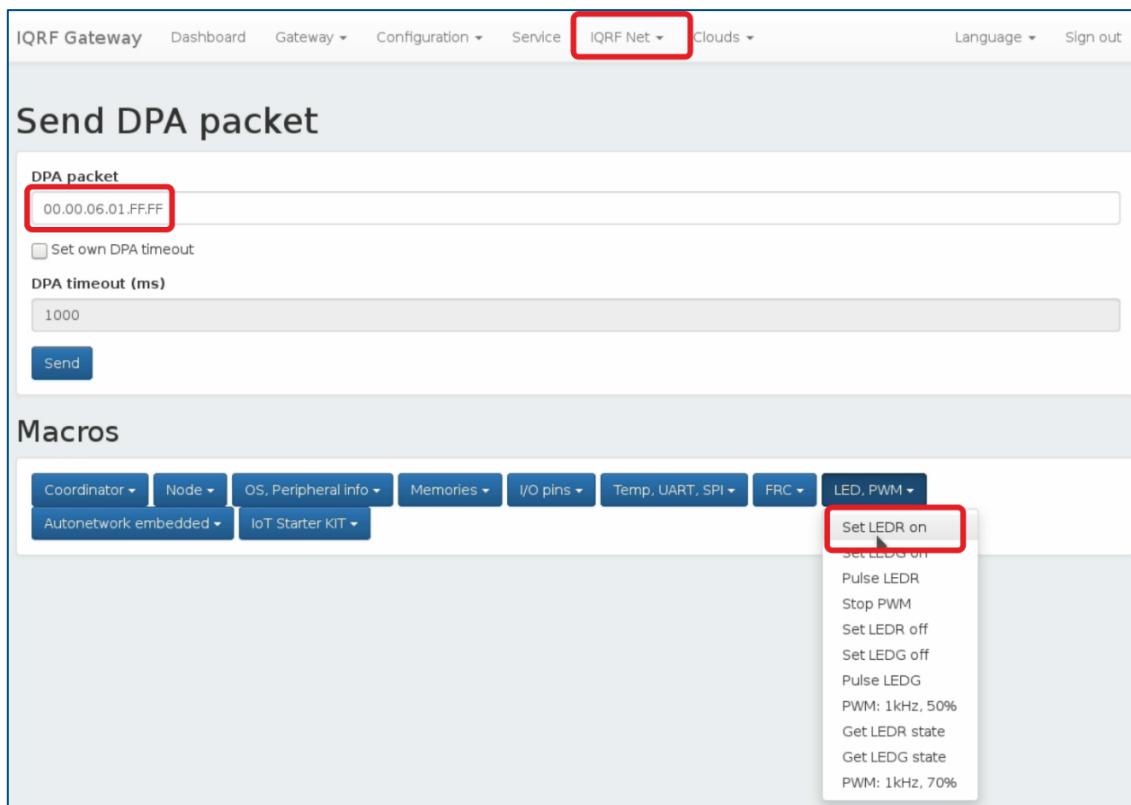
IQRF Gateway Dashboard Gateway ▾ Configuration ▾ Service IQRF Net ▾ Clouds ▾ Language ▾ Sign out

Send DPA packet

DPA packet

00.00.06.01.FF.FF

Set own DPA timeout

DPA timeout (ms)

1000

Send

Macros

Coordinator ▾ Node ▾ OS, Peripheral info ▾ Memories ▾ I/O pins ▾ Temp, UART, SPI ▾ FRC ▾ LED, PWM ▾

Autonetwork embedded ▾ IoT Starter KIT ▾

Set LEDR on
Set LEDG on
Pulse LEDR
Stop PWM
Set LEDR off
Set LEDG off
Pulse LEDG
PWM: 1kHz, 50%
Get LEDR state
Get LEDG state
PWM: 1kHz, 70%